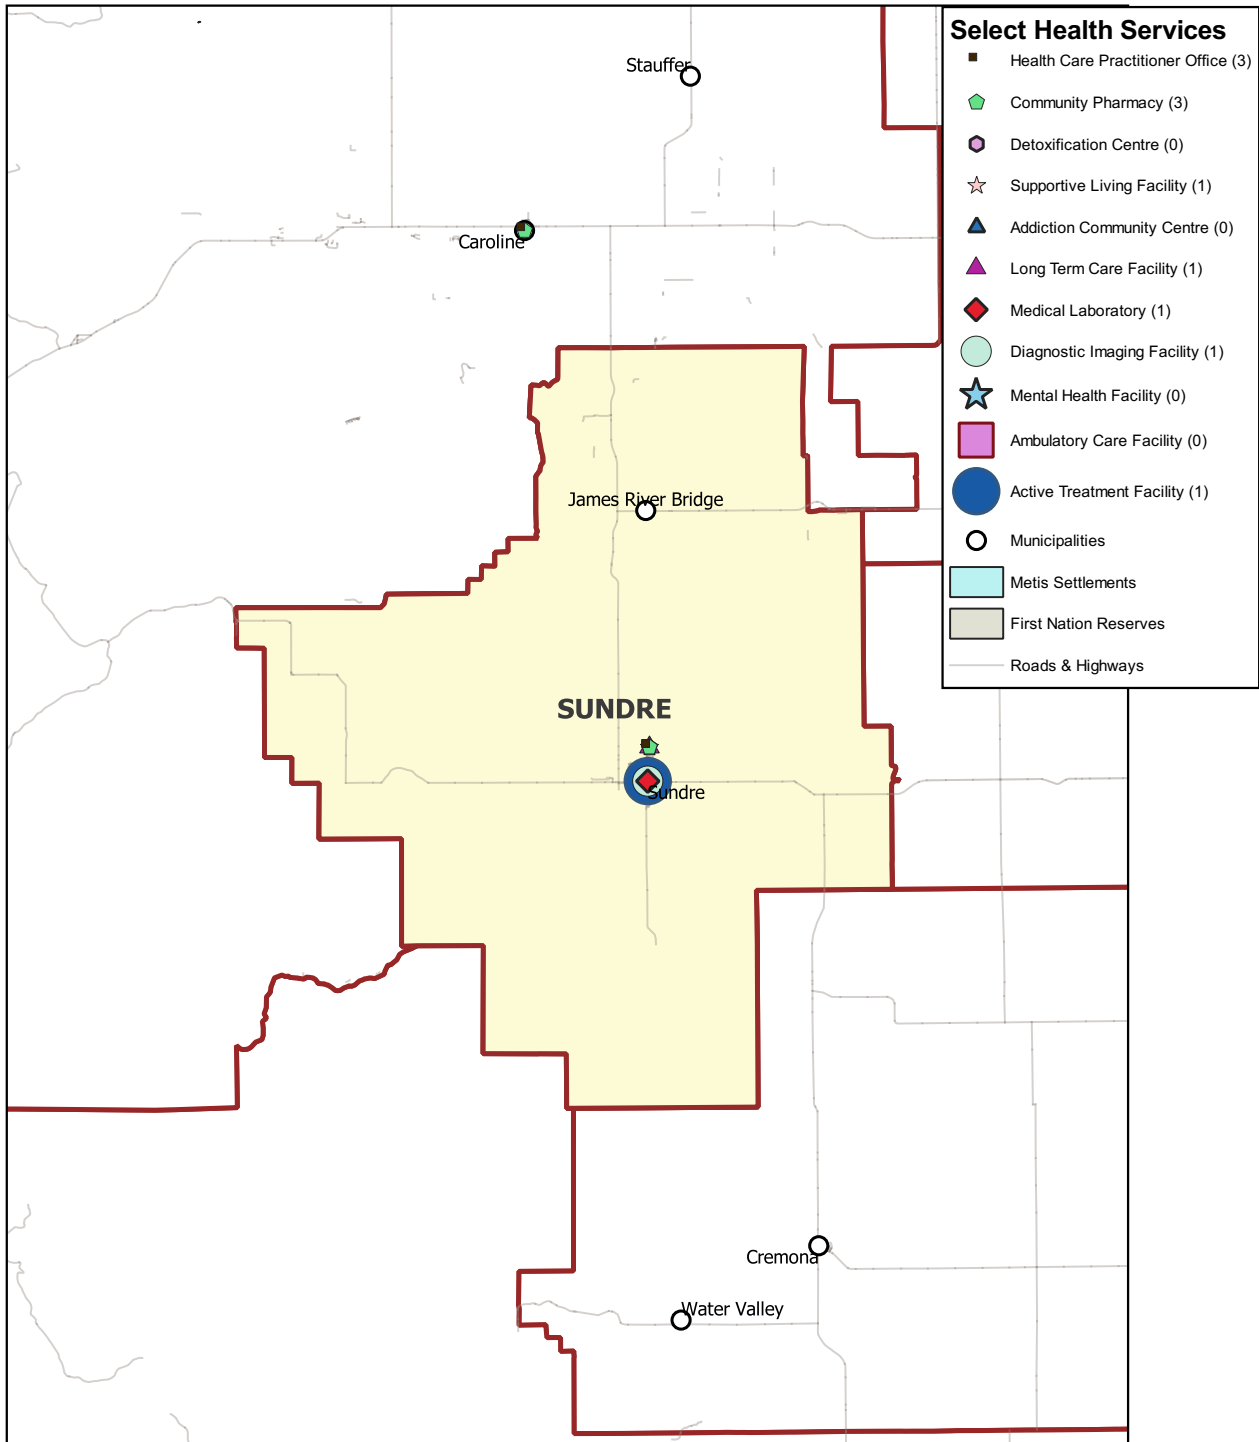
Select Health Services
Health Care Practitioner Office (3)
Community Pharmacy (3)
Detoxification Centre (0)
Supportive Living Facility (1)
Addiction Community Centre (0)
Long Term Care Facility (1)
Medical Laboratory (1)
Diagnostic Imaging Facility (1)
Mental Health Facility (0)
Ambulatory Care Facility (0)
Active Treatment Facility (1)
Municipalities
Metis Settlements
First Nation Reserves
Roads & Highways

Stauffer
Caroline
James River Bridge
SUNDRE
Sundre
Cremona
Water Valley